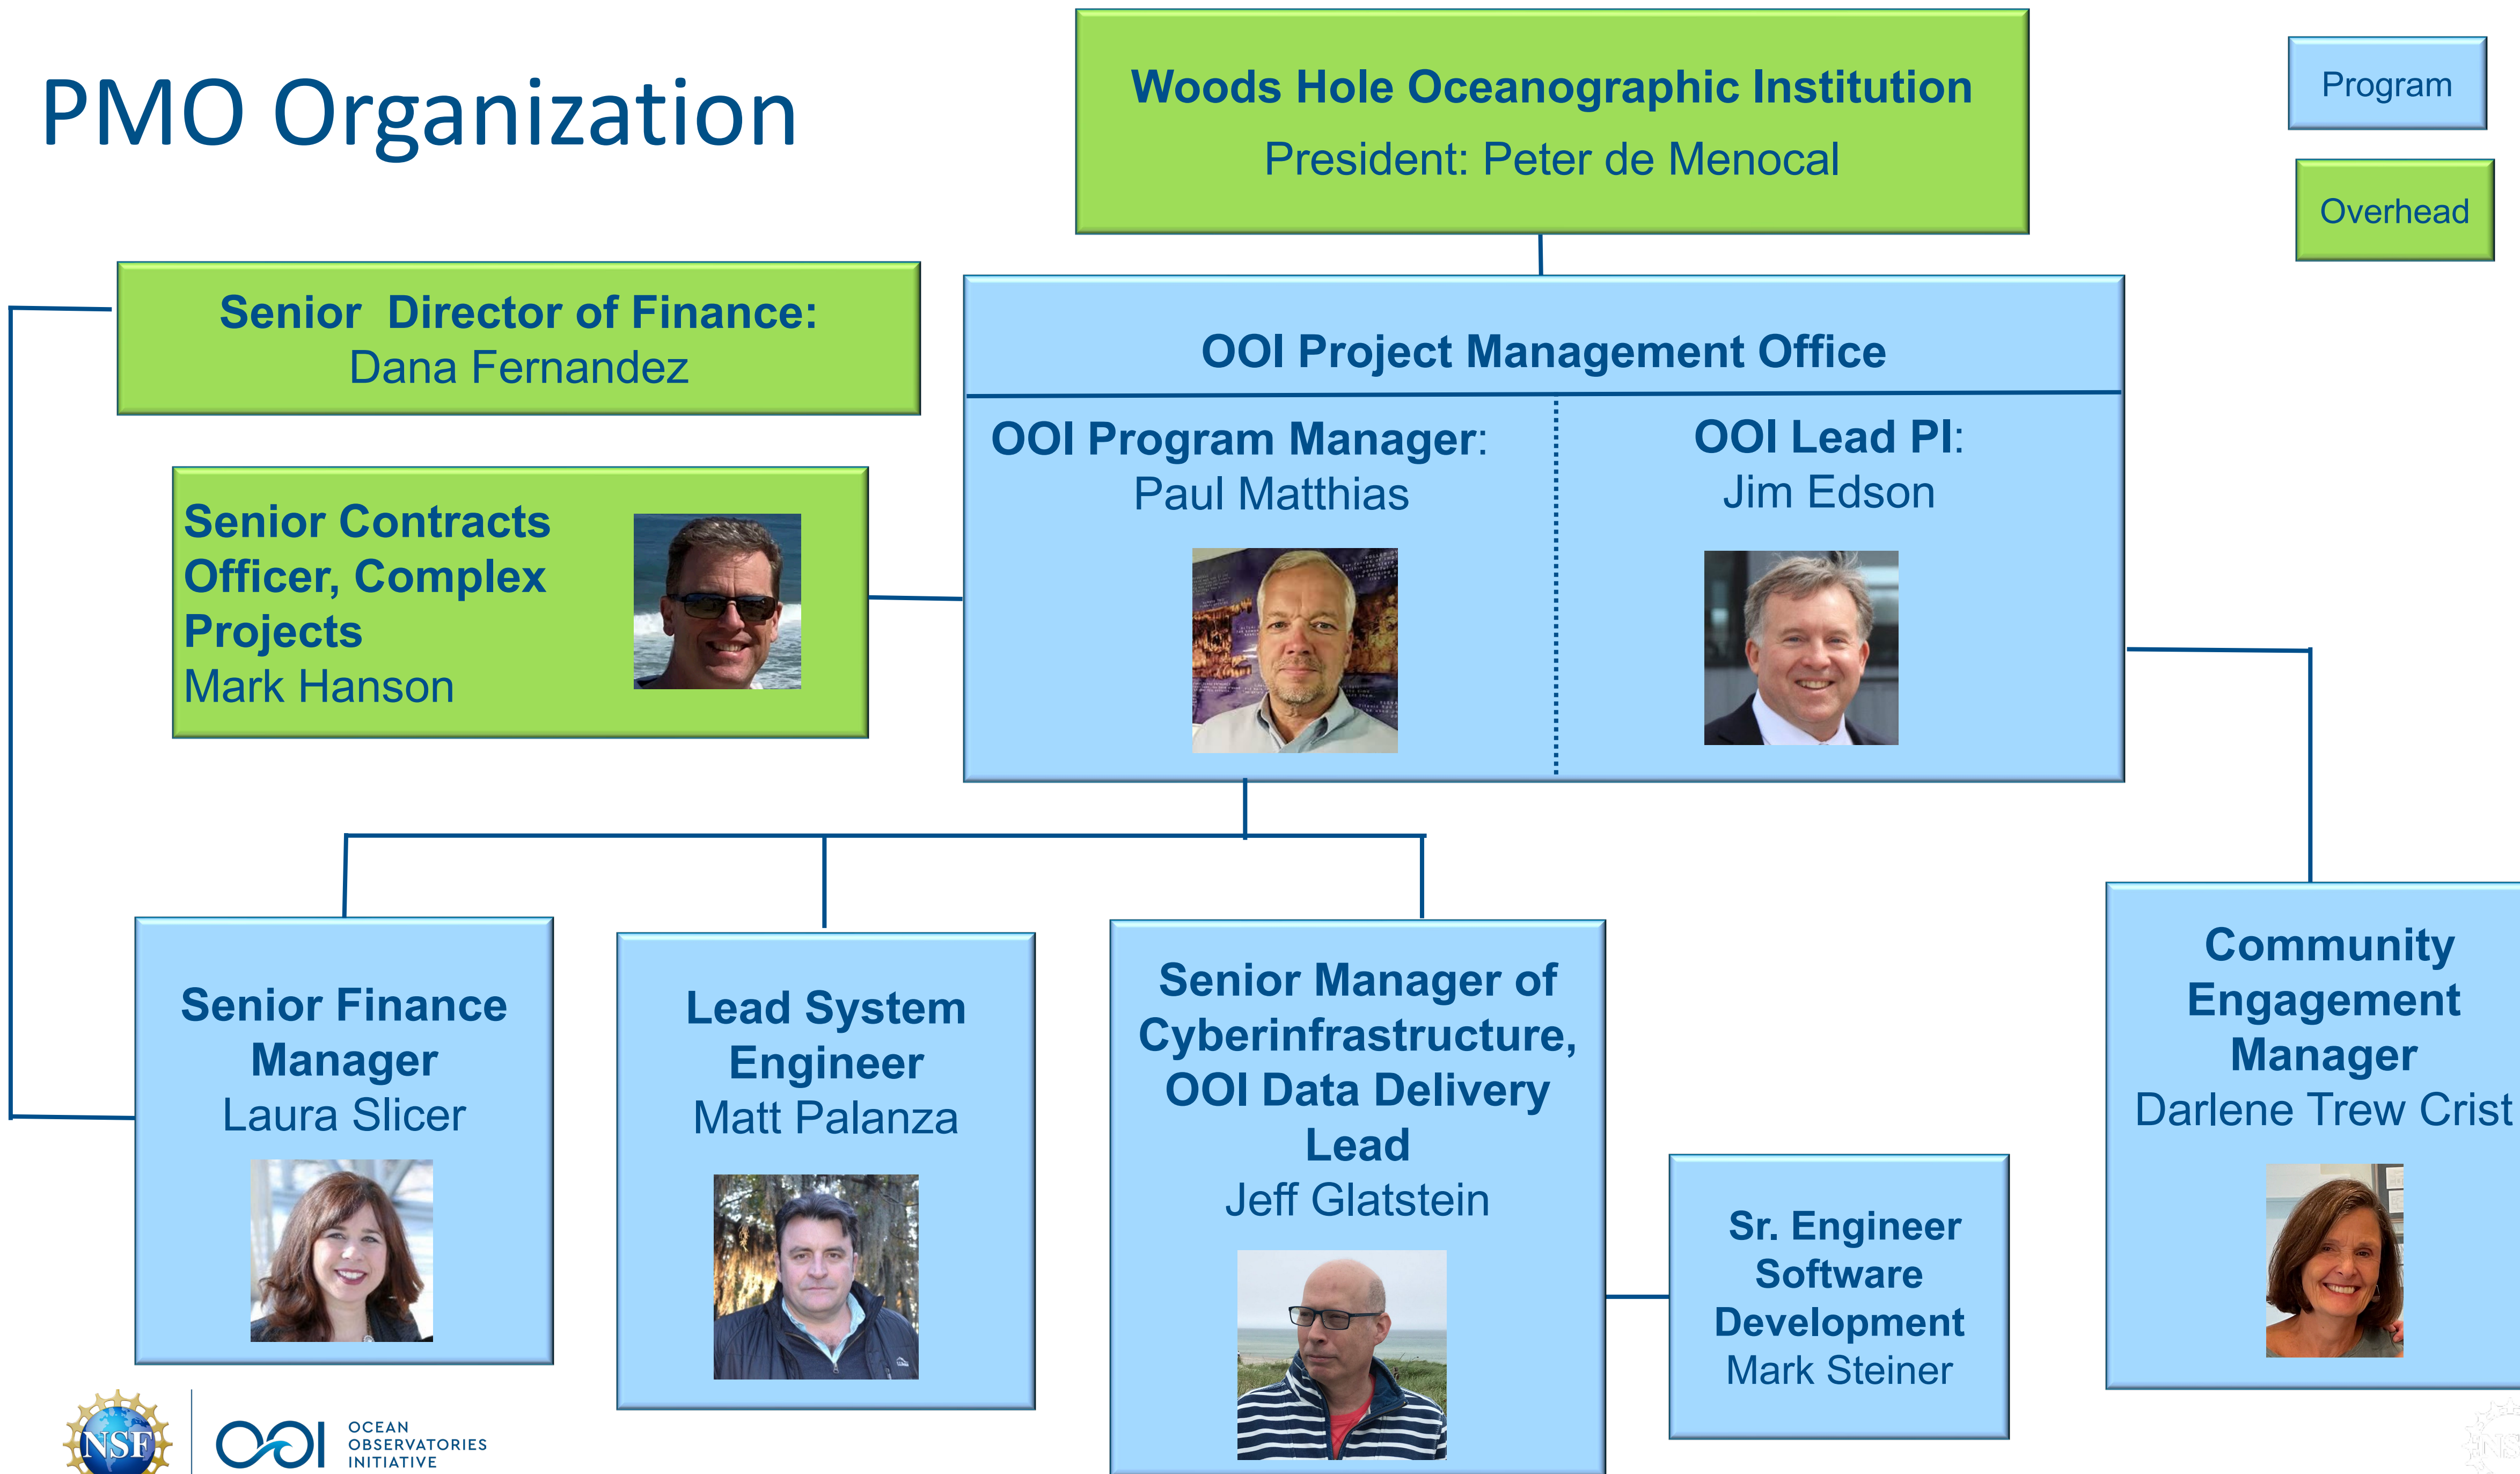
PMO Organization

Woods Hole Oceanographic Institution
President: Peter de Menocal

Program

Overhead

Senior Director of Finance:
Dana Fernandez

OOI Project Management Office

OOI Program Manager:
Paul Matthias

OOI Lead PI:
Jim Edson

Senior Contracts Officer, Complex Projects
Mark Hanson

Senior Finance Manager
Laura Slicer

Lead System Engineer
Matt Palanza

Senior Manager of Cyberinfrastructure, OOI Data Delivery Lead
Jeff Glatstein

Sr. Engineer Software Development
Mark Steiner

Community Engagement Manager
Darlene Trew Crist

NSF

OOI OCEAN OBSERVATORIES INITIATIVE